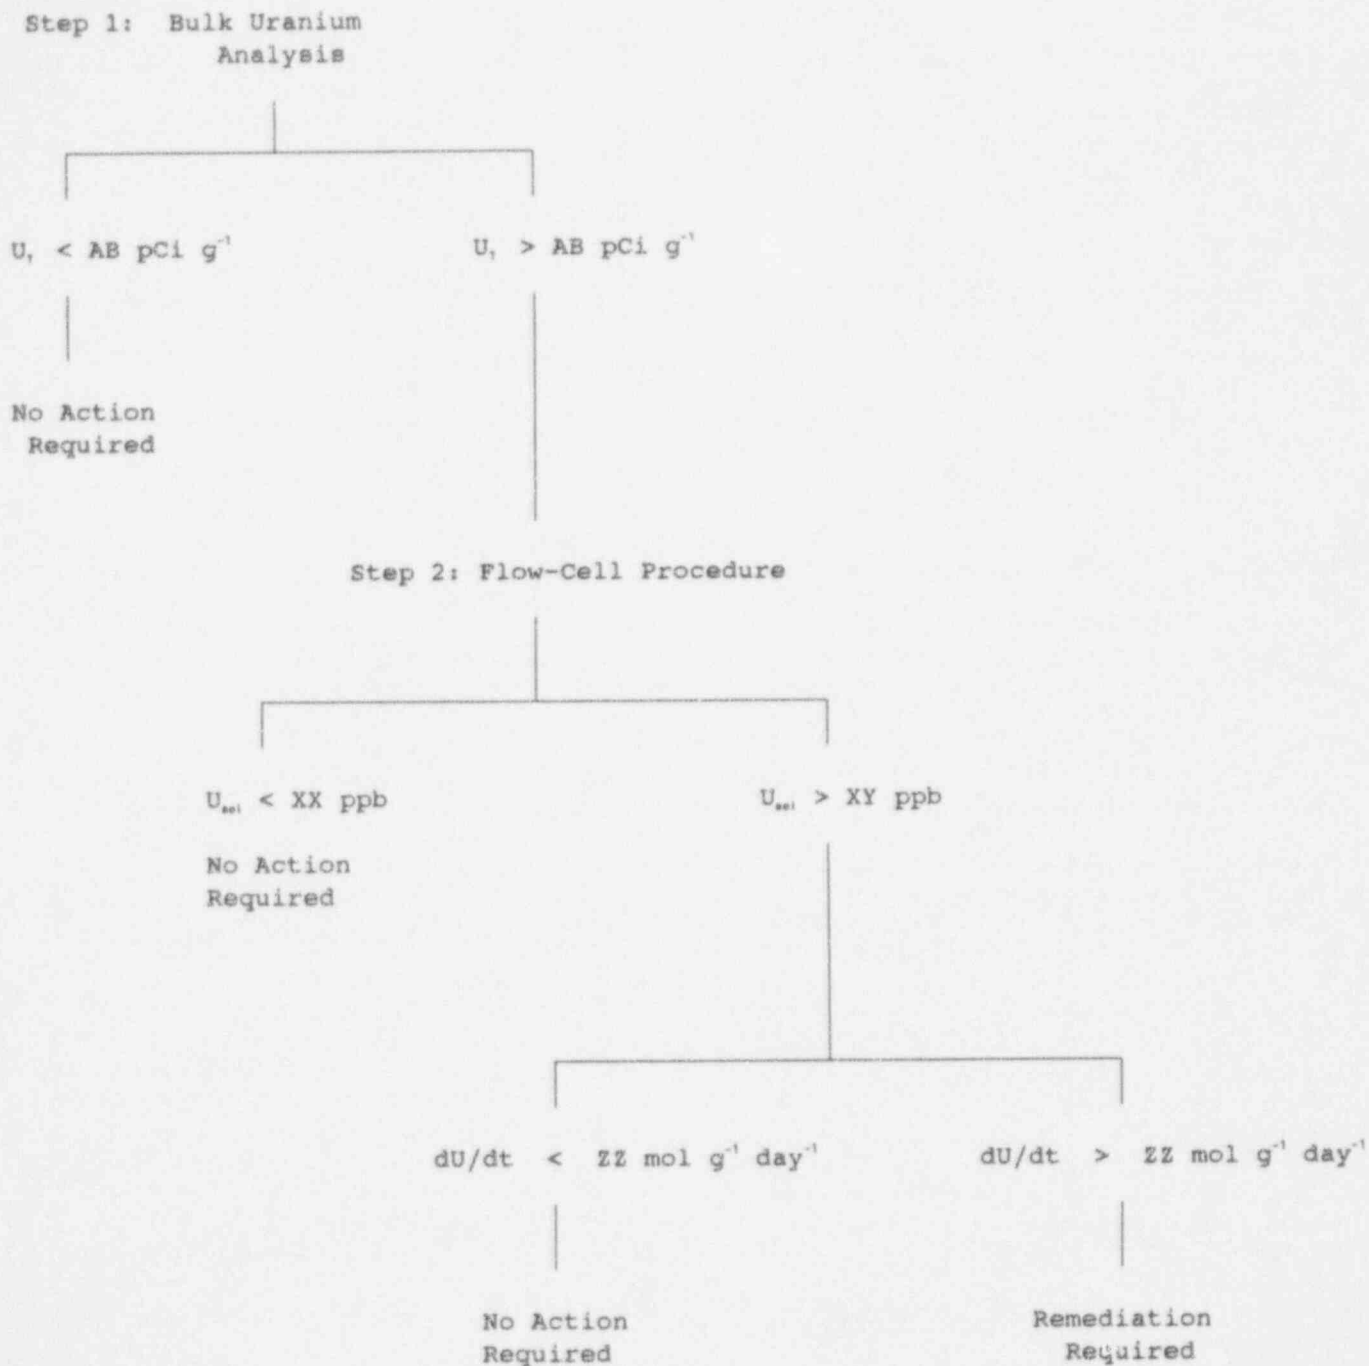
Step 1: Bulk Uranium Analysis

$U_t$ < AB pCi $g^{-1}$

$U_t$ > AB pCi $g^{-1}$

No Action Required

Step 2: Flow-Cell Procedure

$U_{sol}$ < XX ppb

$U_{sol}$ > XY ppb

No Action Required

dU/dt < ZZ mol $g^{-1}$ $day^{-1}$

dU/dt > ZZ mol $g^{-1}$ $day^{-1}$

No Action Required

Remediation Required